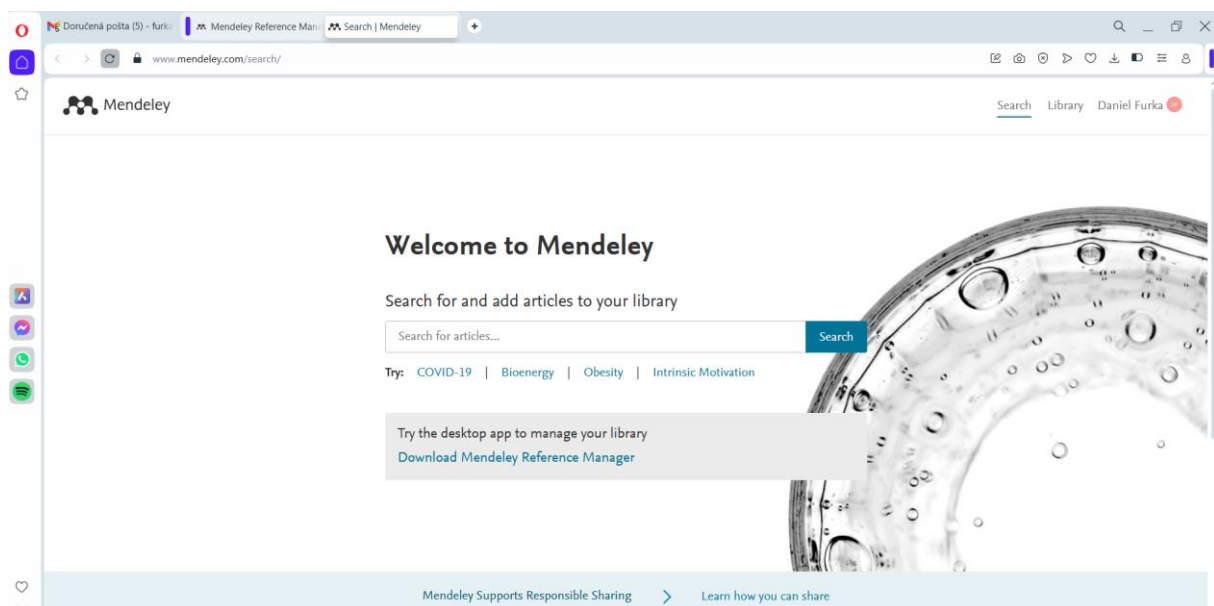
Doručená pošta (5) - furka
Mendeley Reference Mana
Search | Mendeley
www.mendeley.com/search/

Mendeley
Search Library Daniel Furka

Welcome to Mendeley

Search for and add articles to your library

Search for articles...
Search

Try: COVID-19 | Bioenergy | Obesity | Intrinsic Motivation

Try the desktop app to manage your library
Download Mendeley Reference Manager

Mendeley Supports Responsible Sharing
Learn how you can share